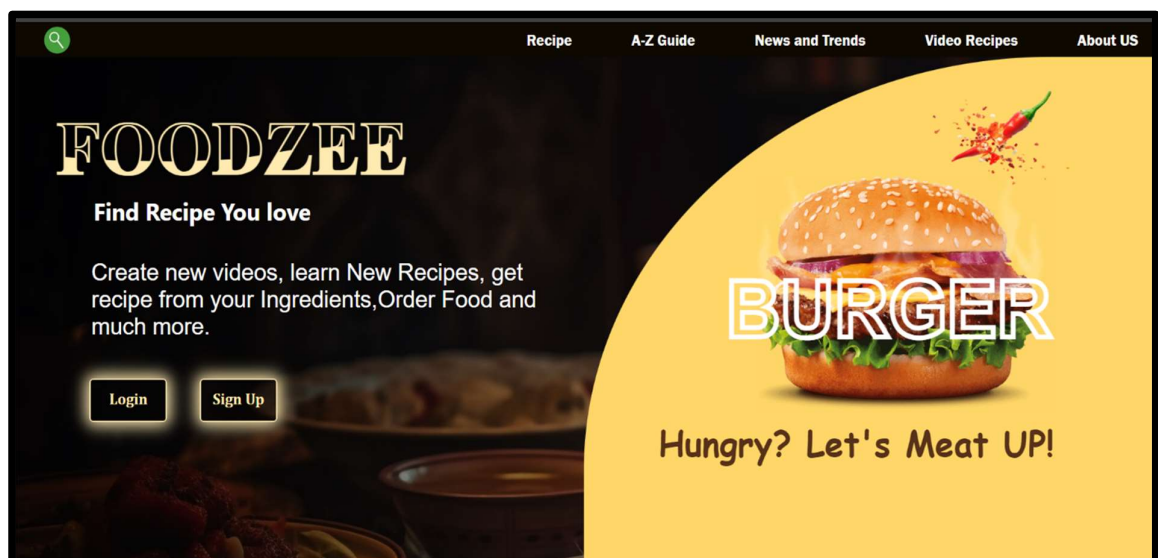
Recipe A-Z Guide News and Trends Video Recipes About US

FOODZEE

Find Recipe You love

Create new videos, learn New Recipes, get recipe from your Ingredients,Order Food and much more.

Login Sign Up

BURGER

Hungry? Let's Meat UP!